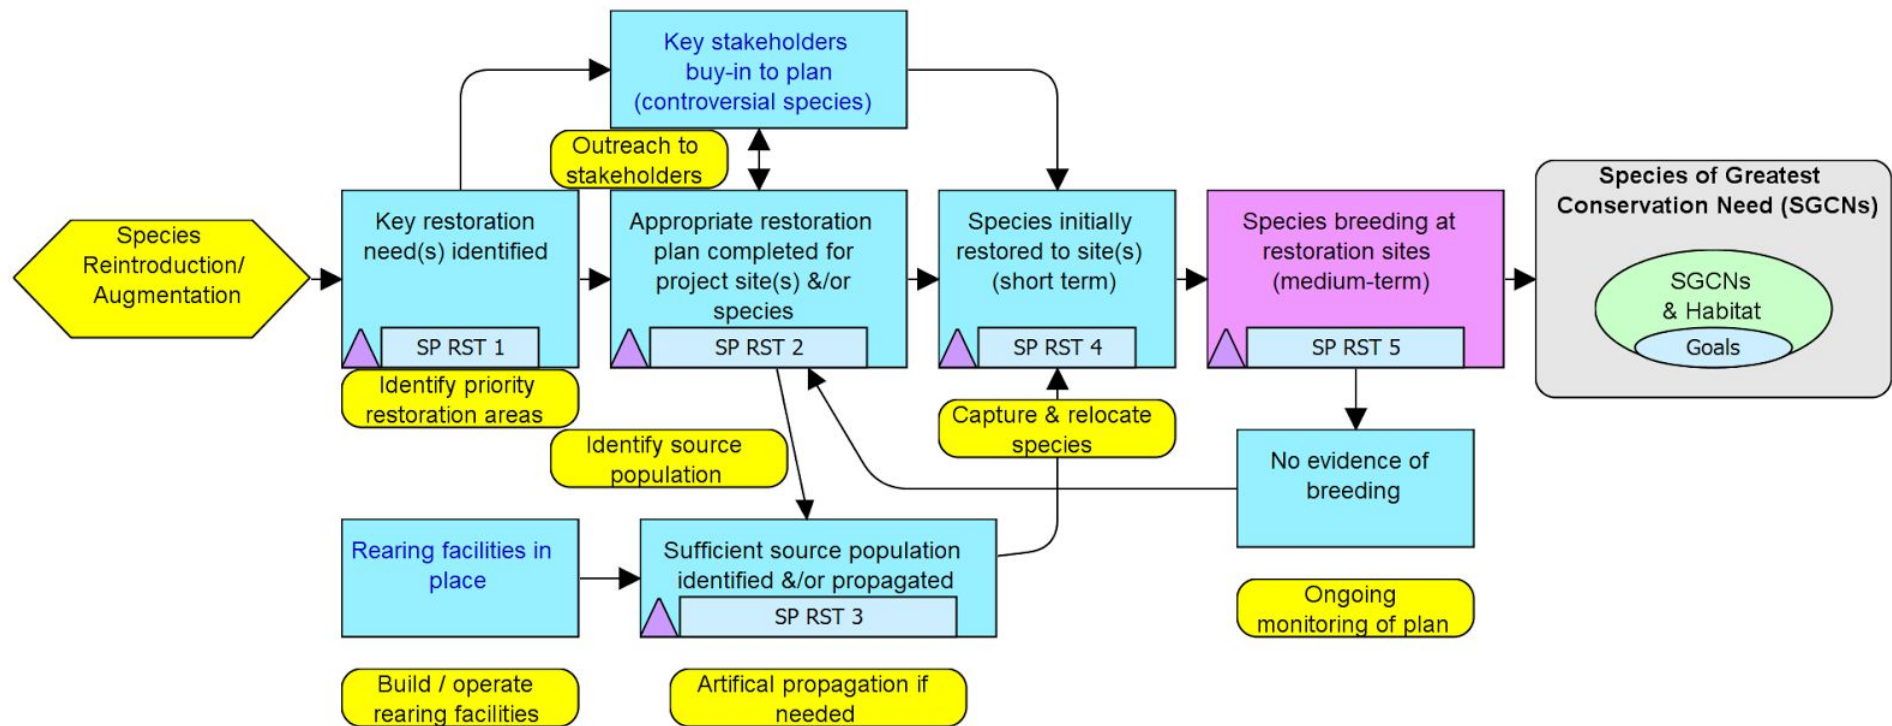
Key stakeholders buy-in to plan (controversial species)

Outreach to stakeholders

Species Reintroduction/ Augmentation

Key restoration need(s) identified

SP RST 1

Identify priority restoration areas

Appropriate restoration plan completed for project site(s) &/or species

SP RST 2

Identify source population

Species initially restored to site(s) (short term)

SP RST 4

Capture & relocate species

Species breeding at restoration sites (medium-term)

SP RST 5

Species of Greatest Conservation Need (SGCNs)

SGCNs & Habitat

Goals

No evidence of breeding

Rearing facilities in place

Sufficient source population identified &/or propagated

SP RST 3

Ongoing monitoring of plan

Build / operate rearing facilities

Artifical propagation if needed